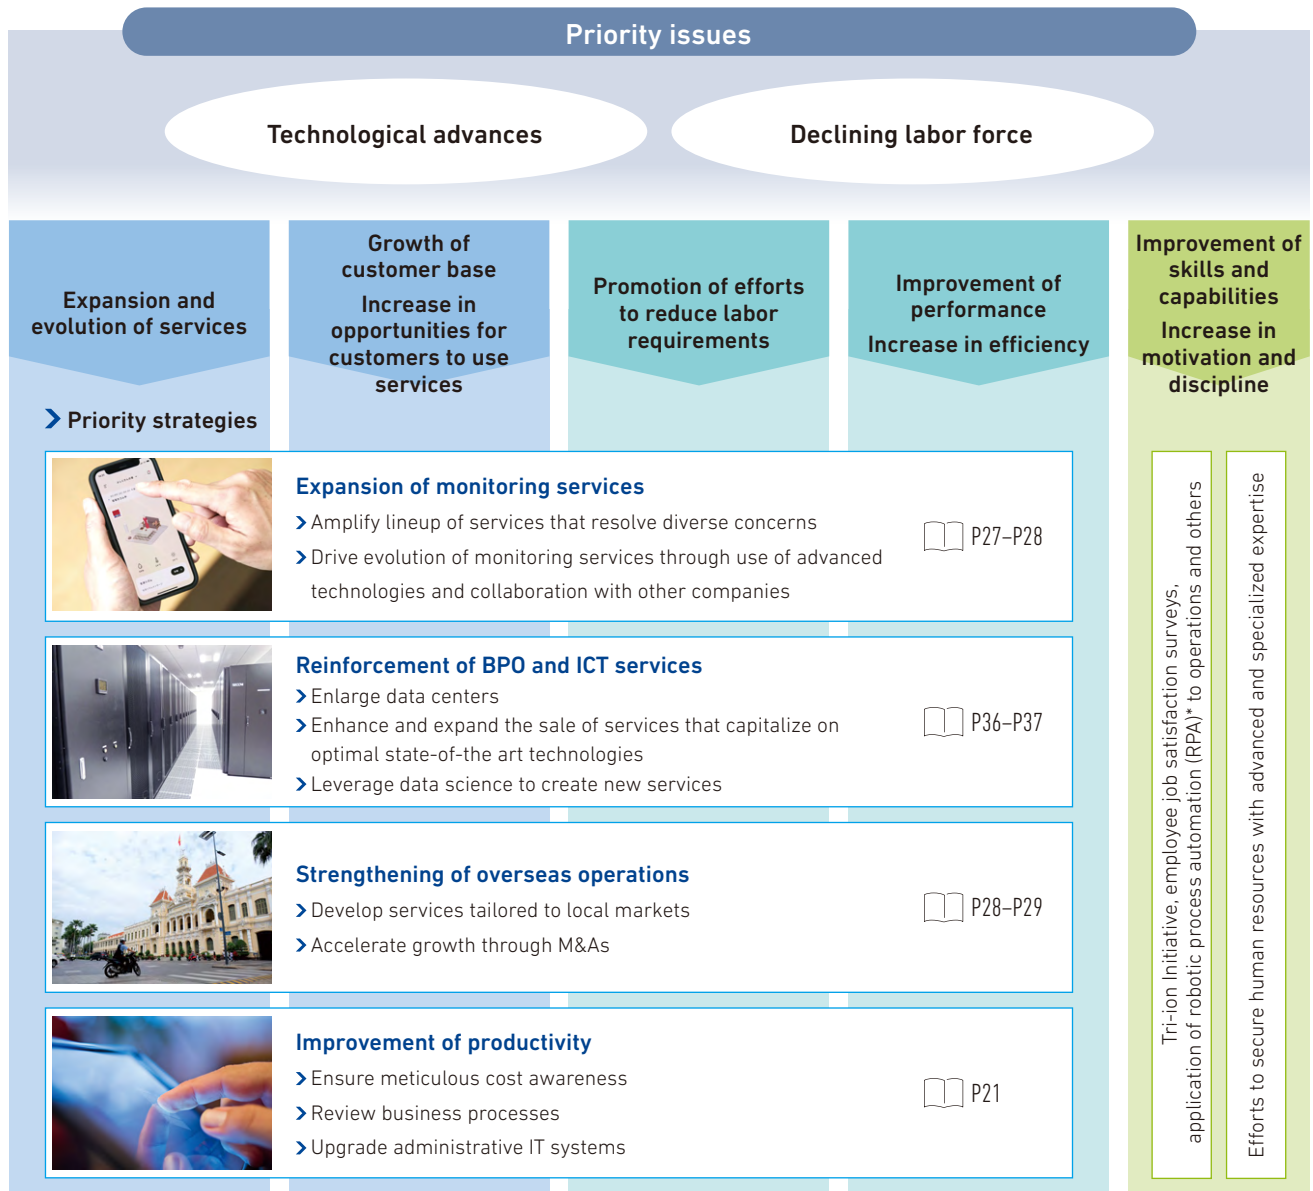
Priority issues

Technological advances

Declining labor force

Expansion and evolution of services

Growth of customer base

Increase in opportunities for customers to use services

Promotion of efforts to reduce labor requirements

Improvement of performance

Increase in efficiency

Improvement of skills and capabilities

Increase in motivation and discipline

Priority strategies

Expansion of monitoring services

Amplify lineup of services that resolve diverse concerns

Drive evolution of monitoring services through use of advanced technologies and collaboration with other companies

P27–P28

Reinforcement of BPO and ICT services

Enlarge data centers

Enhance and expand the sale of services that capitalize on optimal state-of-the art technologies

Leverage data science to create new services

P36–P37

Strengthening of overseas operations

Develop services tailored to local markets

Accelerate growth through M&As

P28–P29

Improvement of productivity

Ensure meticulous cost awareness

Review business processes

Upgrade administrative IT systems

P21

Tri-ion Initiative, employee job satisfaction surveys, application of robotic process automation (RPA)* to operations and others

Efforts to secure human resources with advanced and specialized expertise